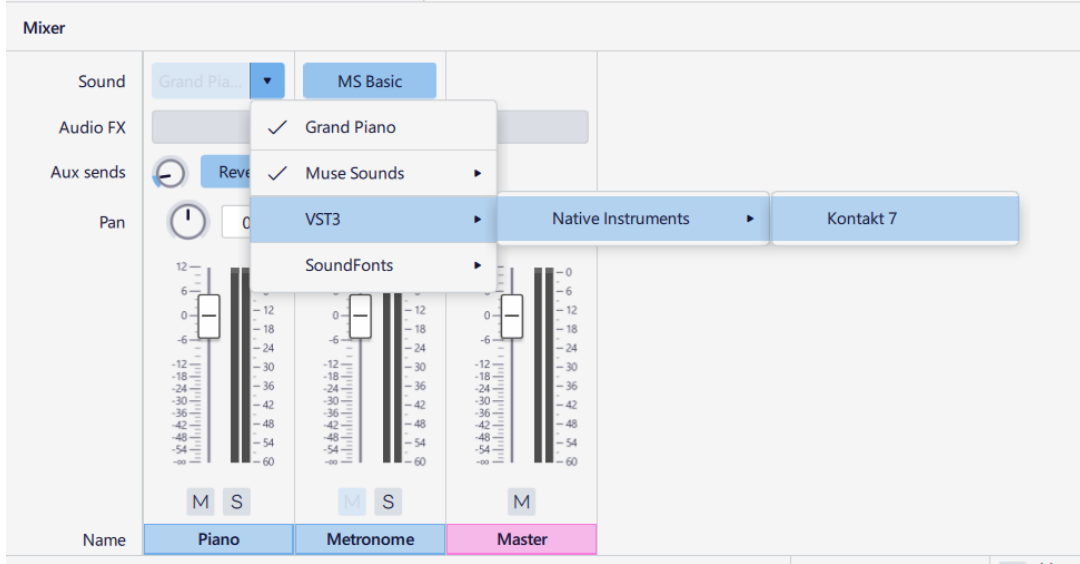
Mixer

Sound
Grand Pia...
MS Basic
Audio FX
Aux sends
Reve
Pan
0

Grand Piano
Muse Sounds
VST3
Native Instruments
Kontakt 7
SoundFonts

12
6
0
-6
-12
-18
-24
-30
-36
-42
-48
-54
-∞

12
18
24
30
36
42
48
54
60

0
6
12
18
24
30
36
42
48
54
60

M S
M S
M

Name
Piano
Metronome
Master